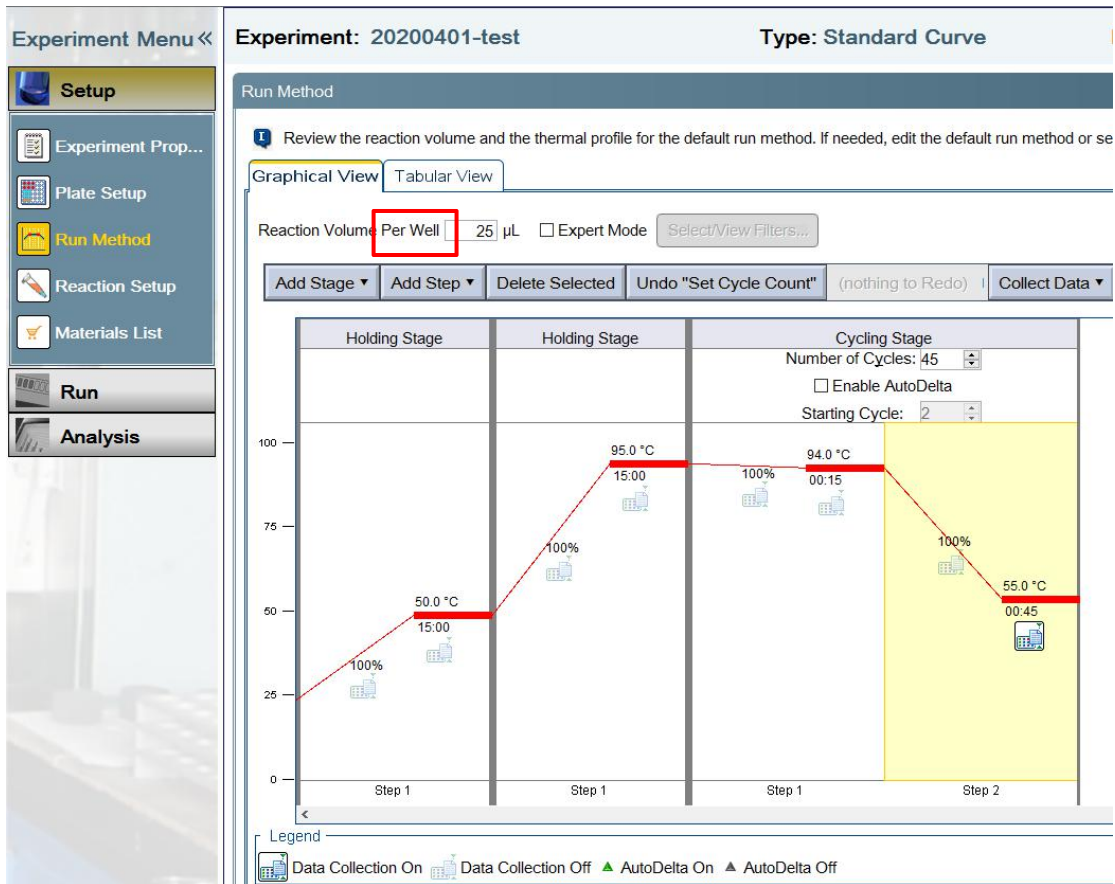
Experiment Menu «

Setup

Experiment Prop...

Plate Setup

Run Method

Reaction Setup

Materials List

Run

Analysis

Experiment: 20200401-test

Type: Standard Curve

Run Method

Review the reaction volume and the thermal profile for the default run method. If needed, edit the default run method or se

Graphical View | Tabular View

Reaction Volume Per Well 25 µL ☐ Expert Mode Select/View Filters...

Add Stage ▾ | Add Step ▾ | Delete Selected | Undo "Set Cycle Count" | (nothing to Redo) | Collect Data ▾

Holding Stage | Holding Stage | Cycling Stage

Number of Cycles: 45

☐ Enable AutoDelta

Starting Cycle: 2

100
75
50
25
0

100%
50.0 °C
15:00

100%
95.0 °C
15:00

100%
94.0 °C
00:15

100%
55.0 °C
00:45

Step 1 | Step 1 | Step 1 | Step 2

<

Legend

Data Collection On Data Collection Off ▲ AutoDelta On ▲ AutoDelta Off